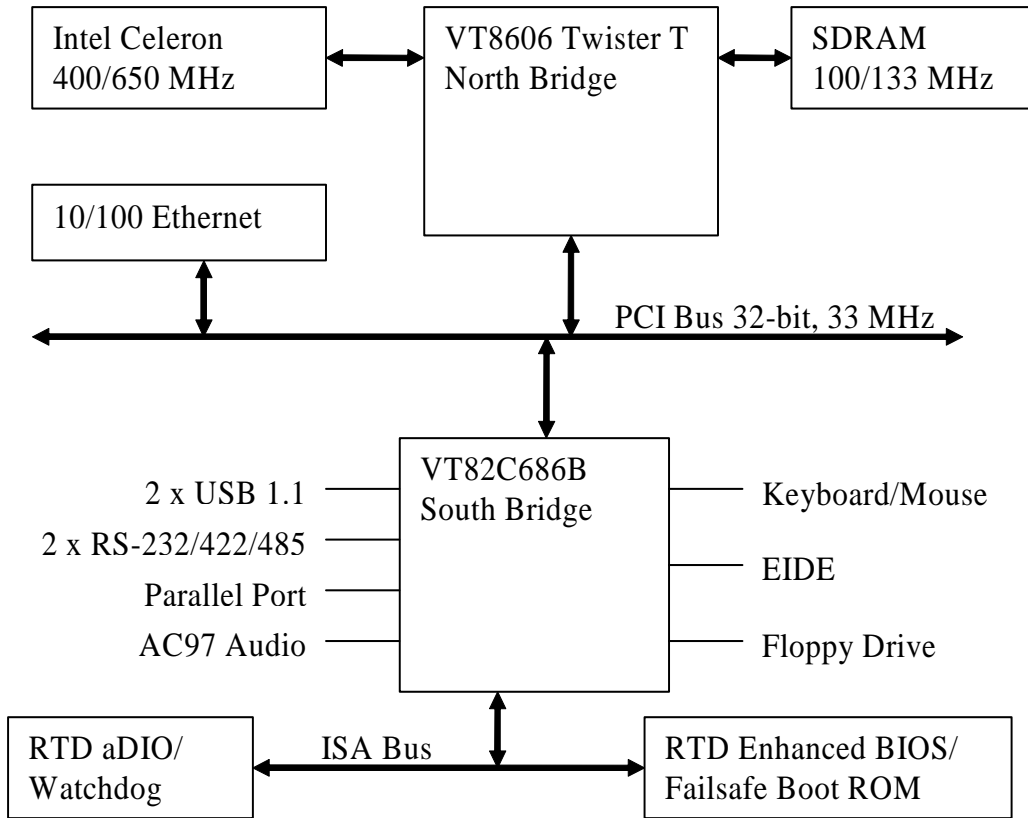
Intel Celeron
400/650 MHz

VT8606 Twister T
North Bridge

SDRAM
100/133 MHz

10/100 Ethernet

PCI Bus 32-bit, 33 MHz

VT82C686B
South Bridge

2 x USB 1.1
2 x RS-232/422/485
Parallel Port
AC97 Audio

Keyboard/Mouse
EIDE
Floppy Drive

RTD aDIO/
Watchdog

ISA Bus

RTD Enhanced BIOS/
Failsafe Boot ROM